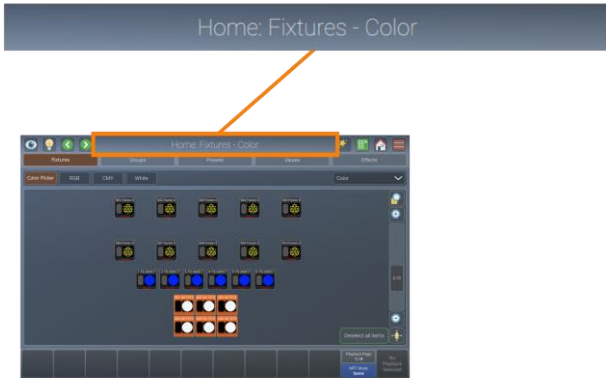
Home: Fixtures - Color

Home: Fixtures - Color

Fixtures

Groups

Presets

Values

Effects

Color Picker

RGB

CMY

White

Color

Deselect all items

Playback Page 1 / 8

HTP Mode

No Playback Selected